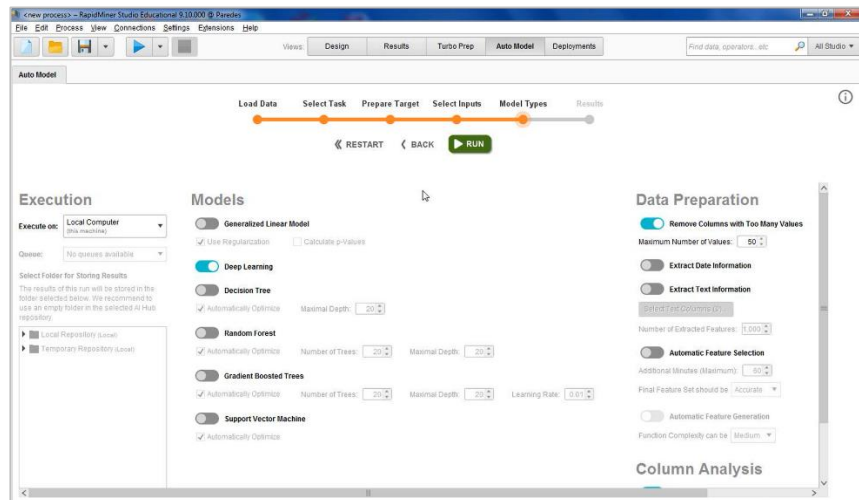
<new process> – RapidMiner Studio Educational 9.10.000 @ Paredes

File Edit Process View Connections Settings Extensions Help

Views: Design Results Turbo Prep Auto Model Deployments

Find data, operators...etc

All Studio ▾

Auto Model

Load Data Select Task Prepare Target Select Inputs Model Types Results

《 RESTART 〈 BACK ▶ RUN

Execution

Execute on: Local Computer (this machine)

Queue: No queues available

Select Folder for Storing Results

The results of this run will be stored in the folder selected below. We recommend to use an empty folder in the selected AI Hub repository.

Local Repository (Local)

Temporary Repository (Local)

Models

Generalized Linear Model

Use Regularization Calculate p-Values

Deep Learning

Decision Tree

Automatically Optimize Maximal Depth: 20

Random Forest

Automatically Optimize Number of Trees: 20 Maximal Depth: 20

Gradient Boosted Trees

Automatically Optimize Number of Trees: 20 Maximal Depth: 20 Learning Rate: 0.01

Support Vector Machine

Automatically Optimize

Data Preparation

Remove Columns with Too Many Values

Maximum Number of Values: 50

Extract Date Information

Extract Text Information

Select Text Columns (...)

Number of Extracted Features: 1,000

Automatic Feature Selection

Additional Minutes (Maximum): 60

Final Feature Set should be Accurate ▾

Automatic Feature Generation

Function Complexity can be Medium ▾

Column Analysis